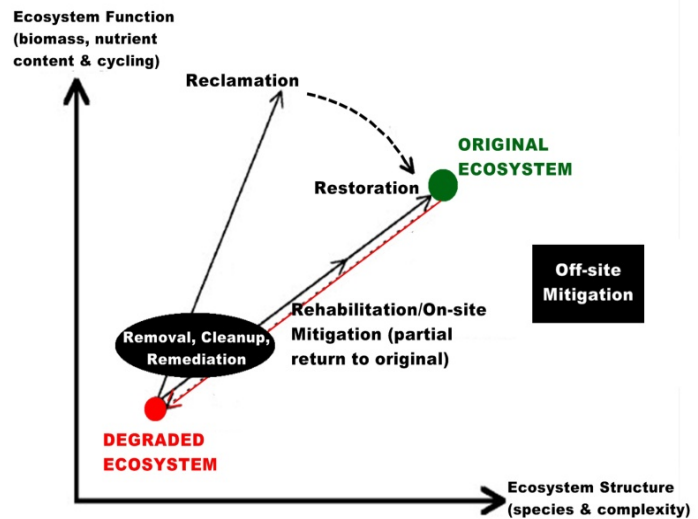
Ecosystem Function (biomass, nutrient content & cycling)

Reclamation

ORIGINAL ECOSYSTEM

Restoration

Off-site Mitigation

Rehabilitation/On-site Mitigation (partial return to original)

Removal, Cleanup, Remediation

DEGRADED ECOSYSTEM

Ecosystem Structure (species & complexity)